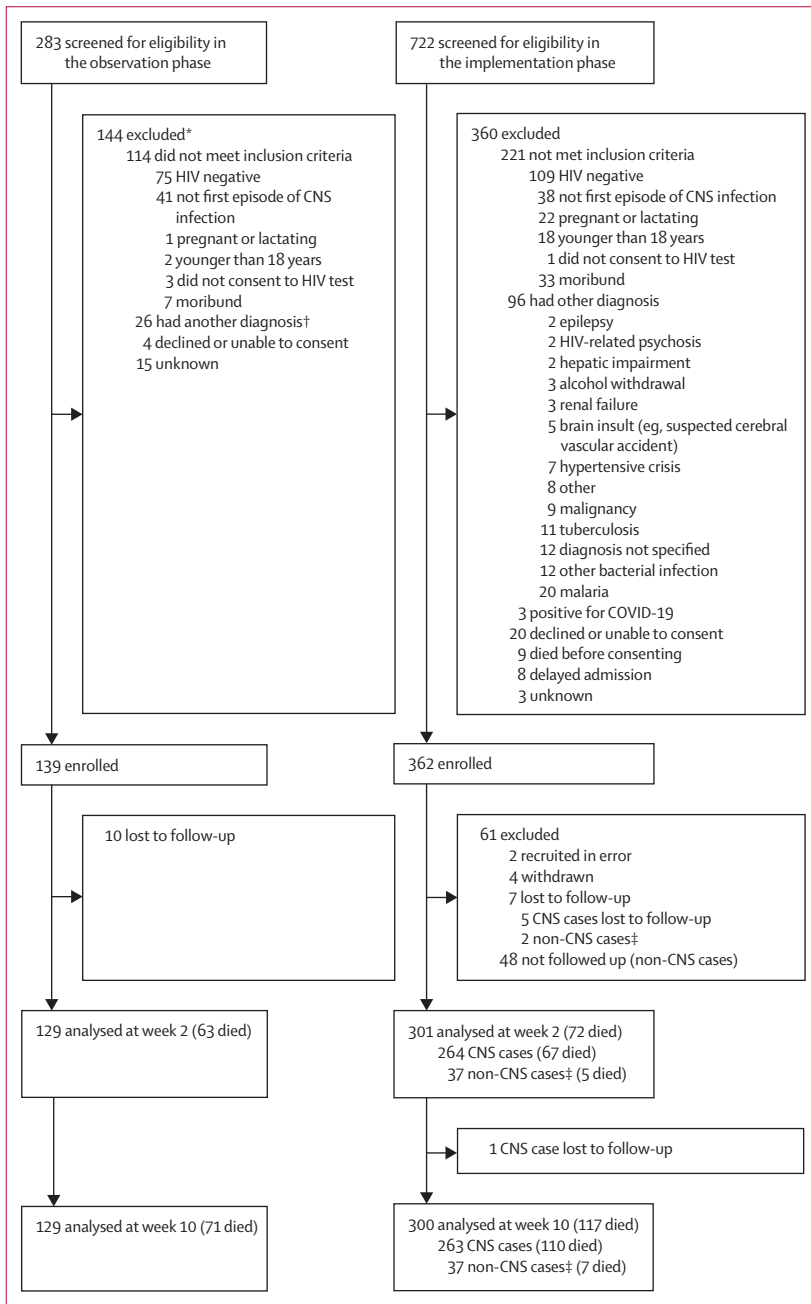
283 screened for eligibility in the observation phase

144 excluded*
114 did not meet inclusion criteria
75 HIV negative
41 not first episode of CNS infection
1 pregnant or lactating
2 younger than 18 years
3 did not consent to HIV test
7 moribund
26 had another diagnosis†
4 declined or unable to consent
15 unknown

139 enrolled

10 lost to follow-up

129 analysed at week 2 (63 died)

129 analysed at week 10 (71 died)

722 screened for eligibility in the implementation phase

360 excluded
221 not met inclusion criteria
109 HIV negative
38 not first episode of CNS infection
22 pregnant or lactating
18 younger than 18 years
1 did not consent to HIV test
33 moribund
96 had other diagnosis
2 epilepsy
2 HIV-related psychosis
2 hepatic impairment
3 alcohol withdrawal
3 renal failure
5 brain insult (eg, suspected cerebral vascular accident)
7 hypertensive crisis
8 other
9 malignancy
11 tuberculosis
12 diagnosis not specified
12 other bacterial infection
20 malaria
3 positive for COVID-19
20 declined or unable to consent
9 died before consenting
8 delayed admission
3 unknown

362 enrolled

61 excluded
2 recruited in error
4 withdrawn
7 lost to follow-up
5 CNS cases lost to follow-up
2 non-CNS cases‡
48 not followed up (non-CNS cases)

301 analysed at week 2 (72 died)
264 CNS cases (67 died)
37 non-CNS cases‡ (5 died)

1 CNS case lost to follow-up

300 analysed at week 10 (117 died)
263 CNS cases (110 died)
37 non-CNS cases‡ (7 died)